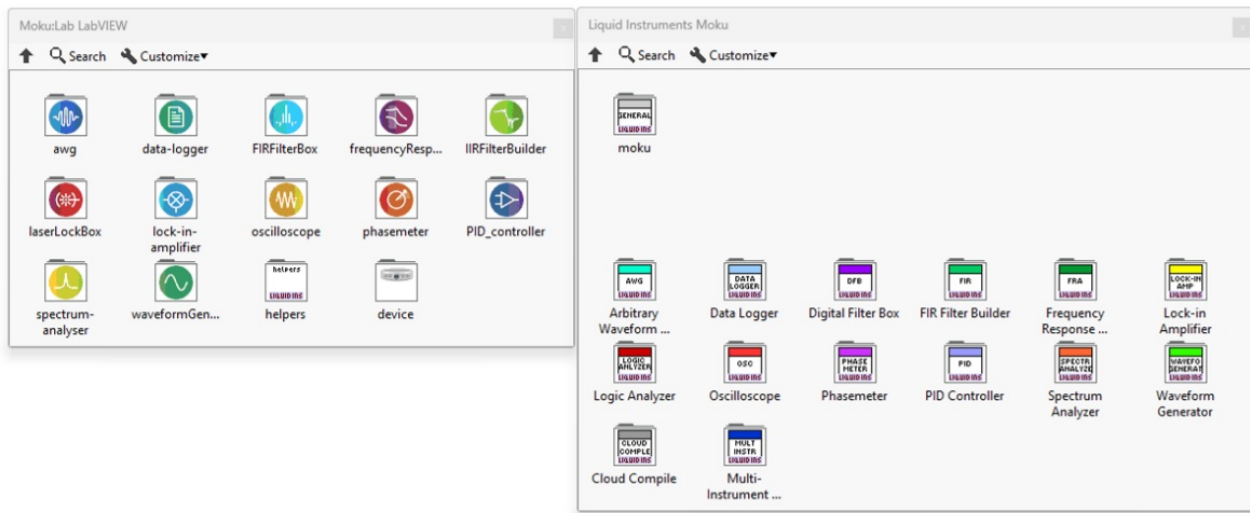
Moku:Lab LabVIEW

Search Customize▾

awg
data-logger
FIRFilterBox
frequencyResp...
IIRFilterBuilder
laserLockBox
lock-in-amplifier
oscilloscope
phasemeter
PID_controller
spectrum-analyser
waveformGen...
helpers
device

Liquid Instruments Moku

Search Customize▾

GENERAL
moku

AWG
Arbitrary Waveform ...
DATA LOGGER
Data Logger
DFB
Digital Filter Box
FIR
FIR Filter Builder
FRA
Frequency Response ...
LOCK-IN AMP
Lock-in Amplifier
LOGIC ANALYZER
Logic Analyzer
OSC
Oscilloscope
PHASE METER
Phasemeter
PID
PID Controller
SPECTR ANALYZ
Spectrum Analyzer
WAVEFO GENERAT
Waveform Generator
CLOUD COMPILE
Cloud Compile
MULTI INSTR
Multi-Instrument ...